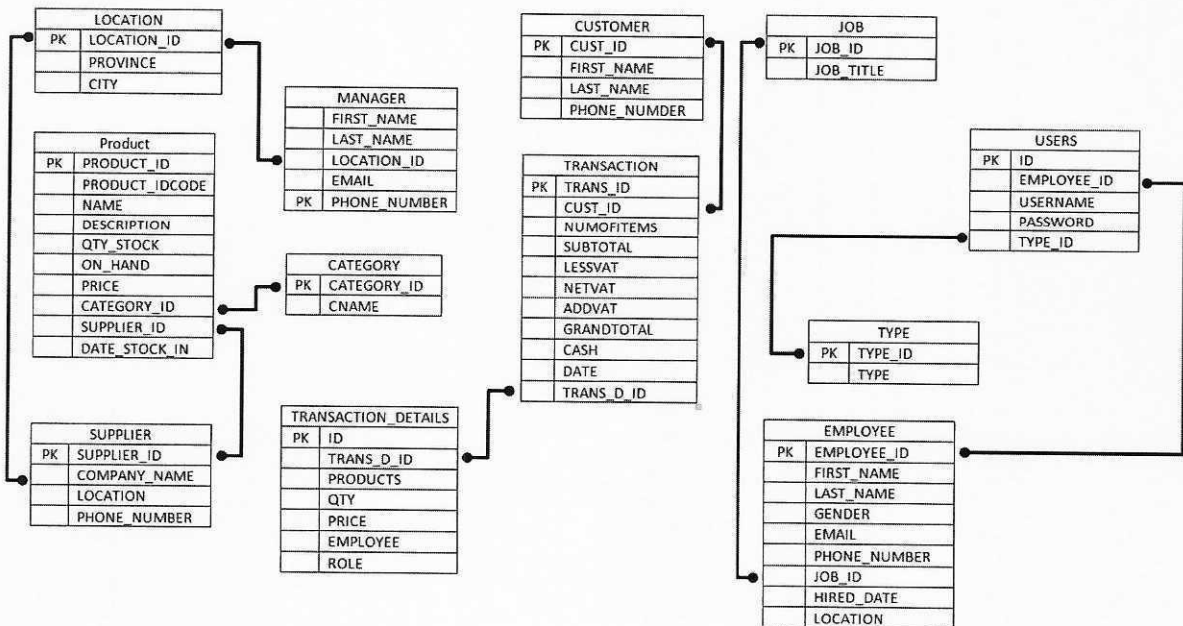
| LOCATION | |
|---|---|
| PK | LOCATION_ID |
| | PROVINCE |
| | CITY |

| MANAGER | |
|---|---|
| | FIRST_NAME |
| | LAST_NAME |
| | LOCATION_ID |
| | EMAIL |
| PK | PHONE_NUMBER |

| Product | |
|---|---|
| PK | PRODUCT_ID |
| | PRODUCT_IDCODE |
| | NAME |
| | DESCRIPTION |
| | QTY_STOCK |
| | ON_HAND |
| | PRICE |
| | CATEGORY_ID |
| | SUPPLIER_ID |
| | DATE_STOCK_IN |

| CATEGORY | |
|---|---|
| PK | CATEGORY_ID |
| | CNAME |

| SUPPLIER | |
|---|---|
| PK | SUPPLIER_ID |
| | COMPANY_NAME |
| | LOCATION |
| | PHONE_NUMBER |

| CUSTOMER | |
|---|---|
| PK | CUST_ID |
| | FIRST_NAME |
| | LAST_NAME |
| | PHONE_NUMDER |

| TRANSACTION | |
|---|---|
| PK | TRANS_ID |
| | CUST_ID |
| | NUMOFITEMS |
| | SUBTOTAL |
| | LESSVAT |
| | NETVAT |
| | ADDVAT |
| | GRANDTOTAL |
| | CASH |
| | DATE |
| | TRANS_D_ID |

| TRANSACTION_DETAILS | |
|---|---|
| PK | ID |
| | TRANS_D_ID |
| | PRODUCTS |
| | QTY |
| | PRICE |
| | EMPLOYEE |
| | ROLE |

| JOB | |
|---|---|
| PK | JOB_ID |
| | JOB_TITLE |

| USERS | |
|---|---|
| PK | ID |
| | EMPLOYEE_ID |
| | USERNAME |
| | PASSWORD |
| | TYPE_ID |

| TYPE | |
|---|---|
| PK | TYPE_ID |
| | TYPE |

| EMPLOYEE | |
|---|---|
| PK | EMPLOYEE_ID |
| | FIRST_NAME |
| | LAST_NAME |
| | GENDER |
| | EMAIL |
| | PHONE_NUMBER |
| | JOB_ID |
| | HIRED_DATE |
| | LOCATION |